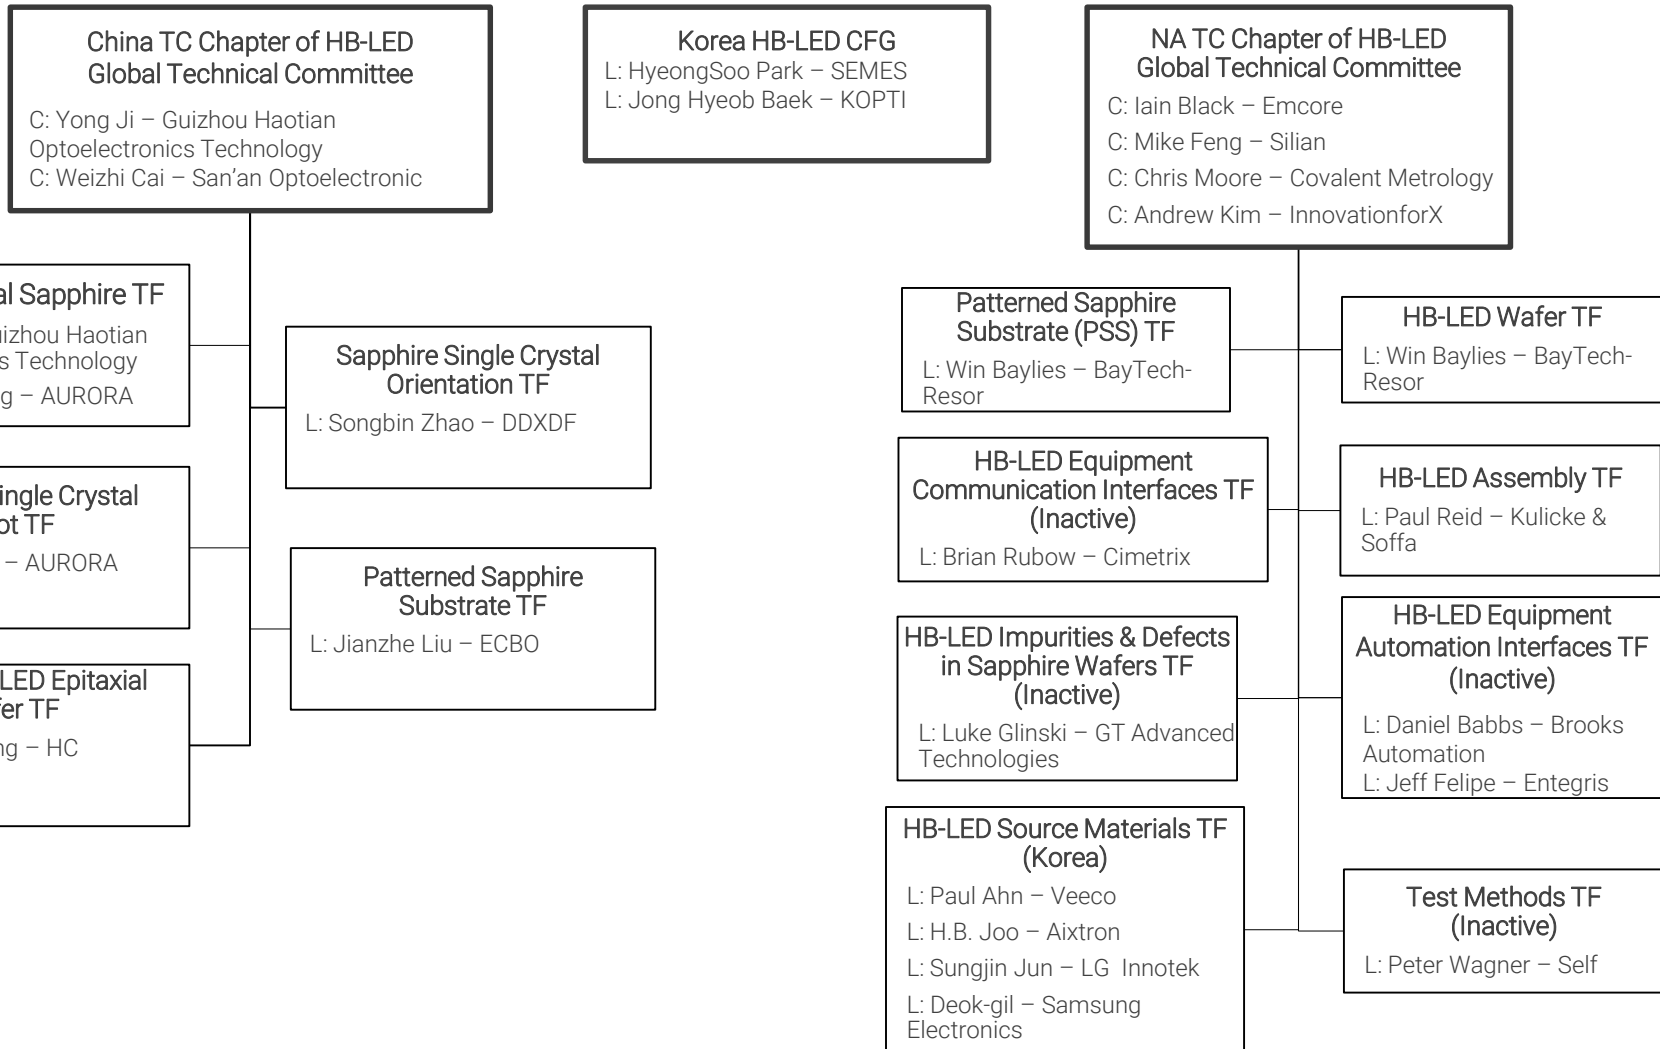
China TC Chapter of HB-LED Global Technical Committee
C: Yong Ji – Guizhou Haotian Optoelectronics Technology
C: Weizhi Cai – San'an Optoelectronic

al Sapphire TF
izhou Haotian
s Technology
g – AURORA

ingle Crystal
ot TF
– AURORA

LED Epitaxial
fer TF
ng – HC

Sapphire Single Crystal Orientation TF
L: Songbin Zhao – DDXDF

Patterned Sapphire Substrate TF
L: Jianzhe Liu – ECBO

Korea HB-LED CFG
L: HyeongSoo Park – SEMES
L: Jong Hyeob Baek – KOPTI

NA TC Chapter of HB-LED Global Technical Committee
C: Iain Black – Emcore
C: Mike Feng – Silian
C: Chris Moore – Covalent Metrology
C: Andrew Kim – InnovationforX

Patterned Sapphire Substrate (PSS) TF
L: Win Baylies – BayTech-Resor

HB-LED Equipment Communication Interfaces TF (Inactive)
L: Brian Rubow – Cimetrix

HB-LED Impurities & Defects in Sapphire Wafers TF (Inactive)
L: Luke Glinski – GT Advanced Technologies

HB-LED Source Materials TF (Korea)
L: Paul Ahn – Veeco
L: H.B. Joo – Aixtron
L: Sungjin Jun – LG Innotek
L: Deok-gil – Samsung Electronics

HB-LED Wafer TF
L: Win Baylies – BayTech-Resor

HB-LED Assembly TF
L: Paul Reid – Kulicke & Soffa

HB-LED Equipment Automation Interfaces TF (Inactive)
L: Daniel Babbs – Brooks Automation
L: Jeff Felipe – Entegris

Test Methods TF (Inactive)
L: Peter Wagner – Self